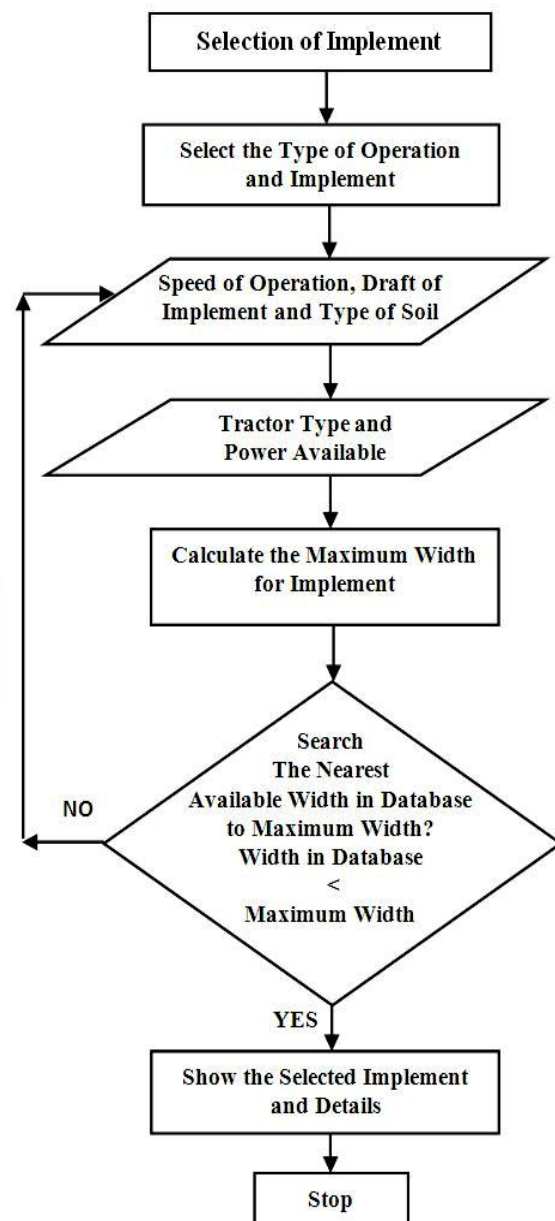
Selection of Implement

Select the Type of Operation and Implement

Speed of Operation, Draft of Implement and Type of Soil

Tractor Type and Power Available

Calculate the Maximum Width for Implement

Search The Nearest Available Width in Database to Maximum Width? Width in Database < Maximum Width

NO

YES

Show the Selected Implement and Details

Stop